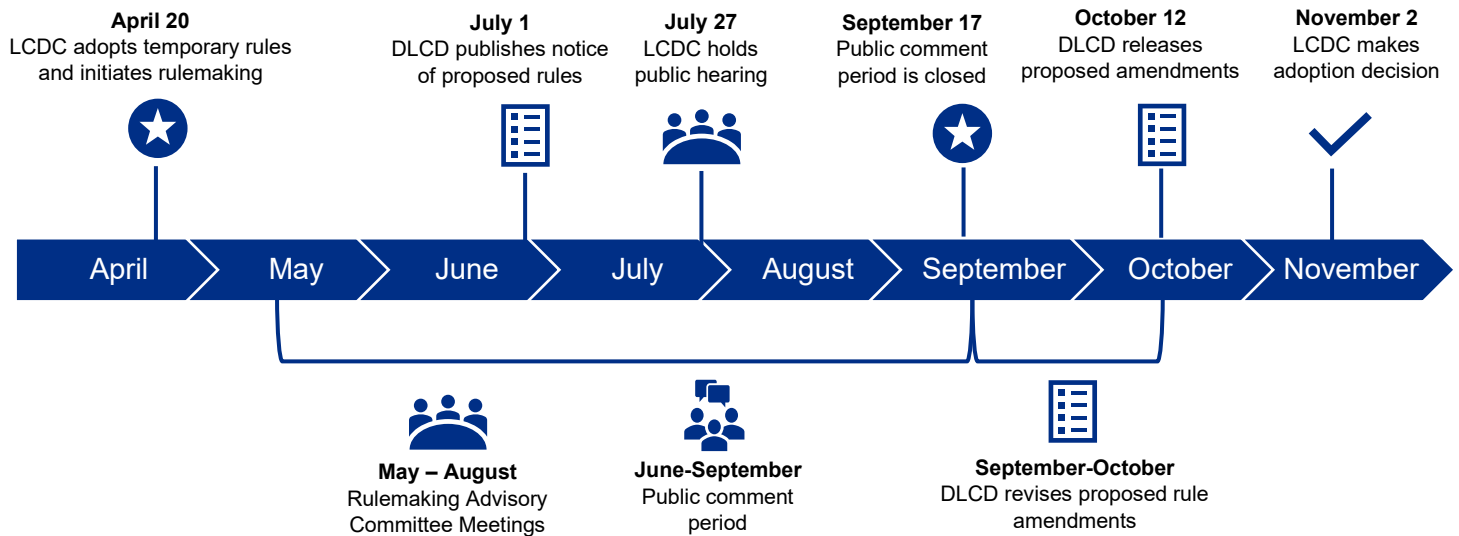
April 20
LCDC adopts temporary rules and initiates rulemaking

July 1
DLCD publishes notice of proposed rules

July 27
LCDC holds public hearing

September 17
Public comment period is closed

October 12
DLCD releases proposed amendments

November 2
LCDC makes adoption decision

April May June July August September October November

May – August
Rulemaking Advisory Committee Meetings

June-September
Public comment period

September-October
DLCD revises proposed rule amendments